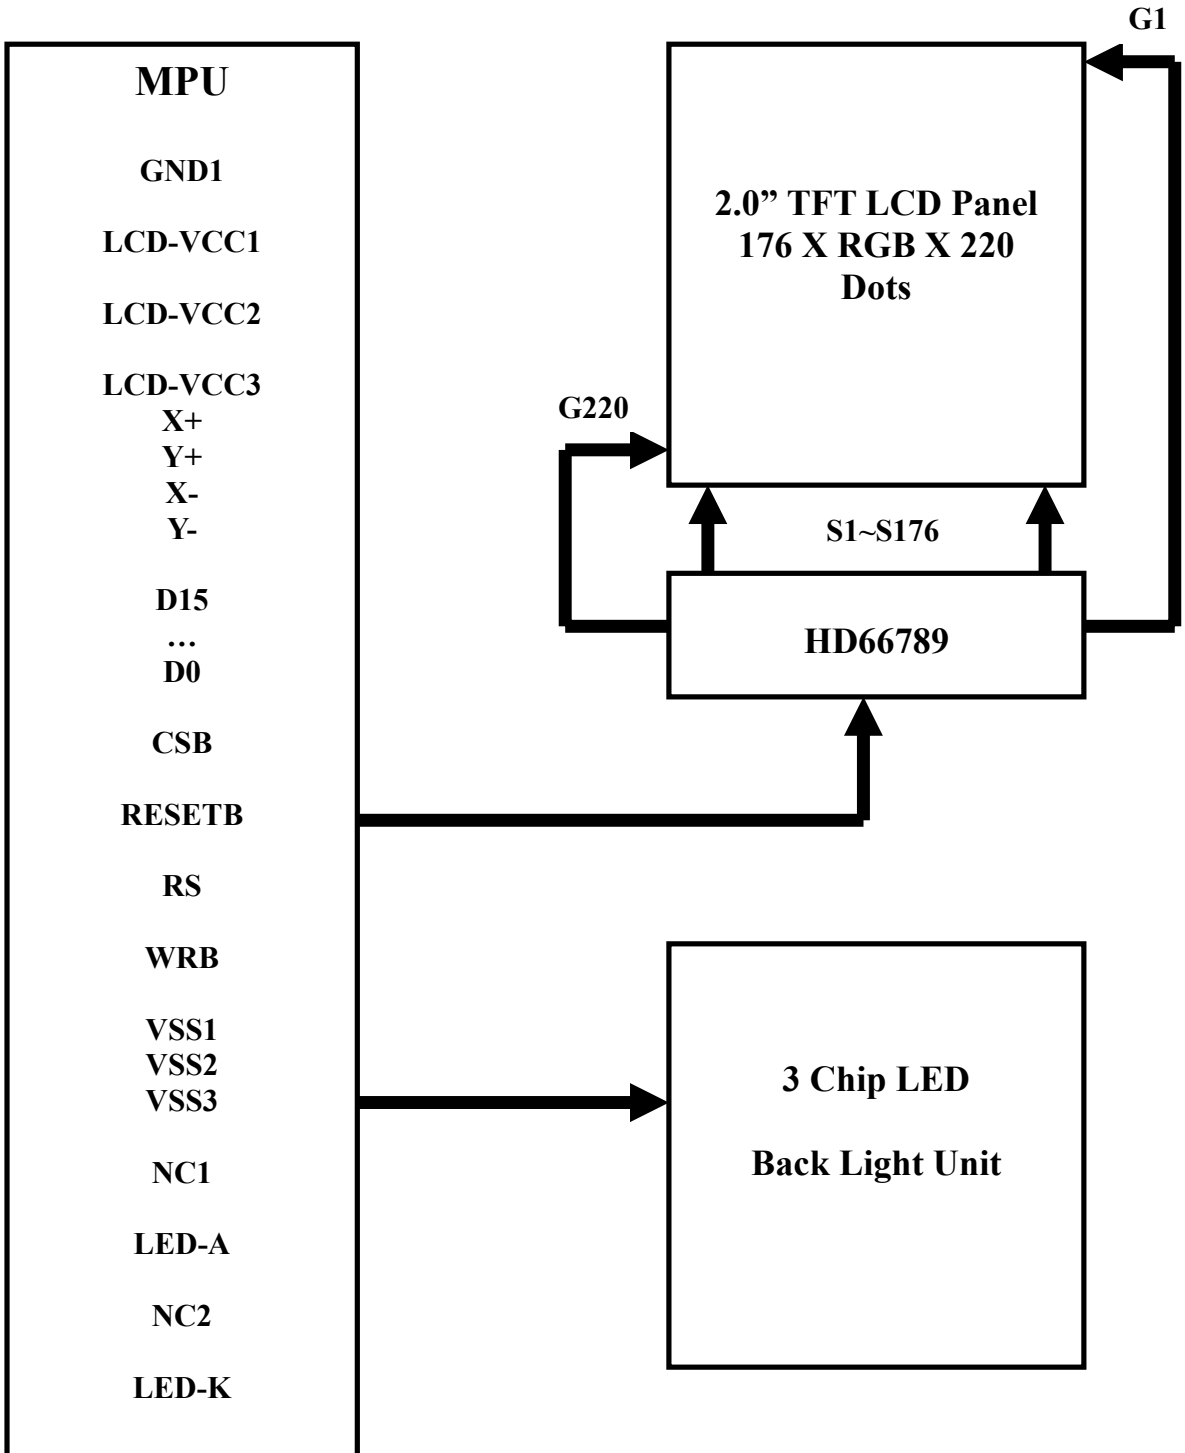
MPU

GND1

LCD-VCC1

LCD-VCC2

LCD-VCC3
X+
Y+
X-
Y-

D15
…
D0

CSB

RESETB

RS

WRB

VSS1
VSS2
VSS3

NC1

LED-A

NC2

LED-K

G1

2.0” TFT LCD Panel
176 X RGB X 220
Dots

G220

S1~S176

HD66789

3 Chip LED

Back Light Unit